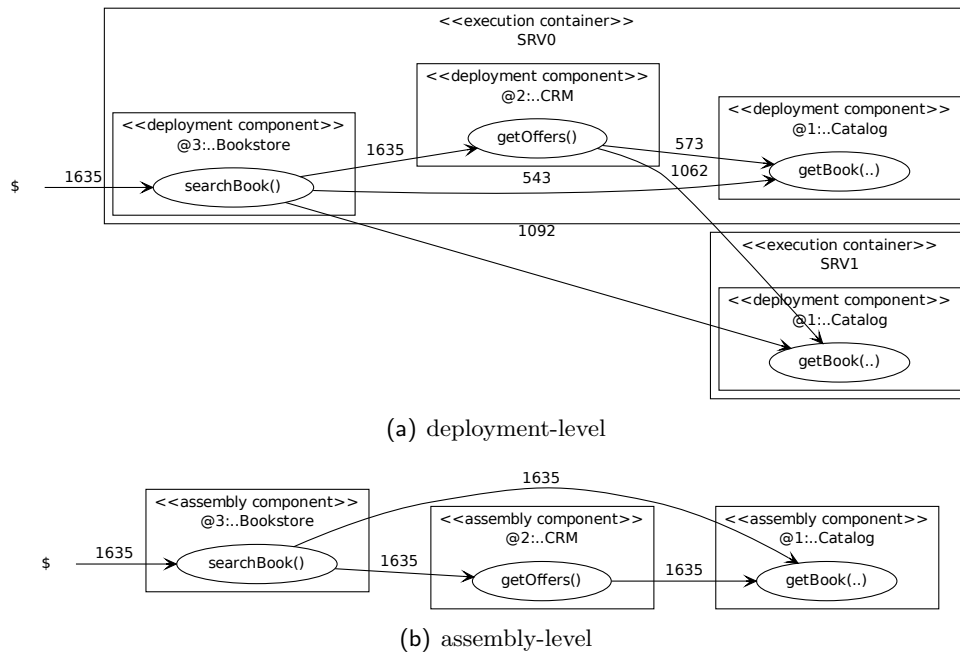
<<execution container>>
SRV0

<<deployment component>>
@2:..CRM

getOffers()

<<deployment component>>
@3:..Bookstore

1635

searchBook()

$

1635

573

<<deployment component>>
@1:..Catalog

getBook(..)

543

1062

1092

<<execution container>>
SRV1

<<deployment component>>
@1:..Catalog

getBook(..)

(a) deployment-level

1635

<<assembly component>>
@3:..Bookstore

<<assembly component>>
@2:..CRM

<<assembly component>>
@1:..Catalog

$

1635

searchBook()

1635

getOffers()

1635

getBook(..)

(b) assembly-level